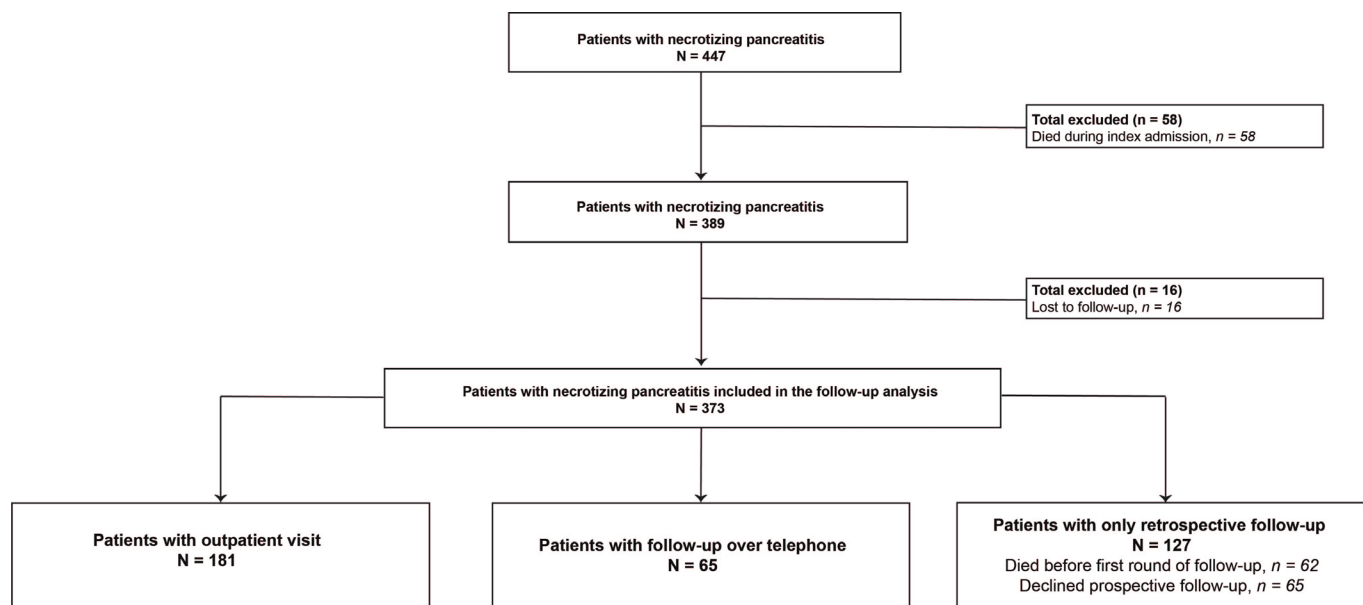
Patients with necrotizing pancreatitis
N = 447

Total excluded (n = 58)
Died during index admission, $n = 58$

Patients with necrotizing pancreatitis
N = 389

Total excluded (n = 16)
Lost to follow-up, $n = 16$

Patients with necrotizing pancreatitis included in the follow-up analysis
N = 373

Patients with outpatient visit
N = 181

Patients with follow-up over telephone
N = 65

Patients with only retrospective follow-up
N = 127
Died before first round of follow-up, $n = 62$
Declined prospective follow-up, $n = 65$